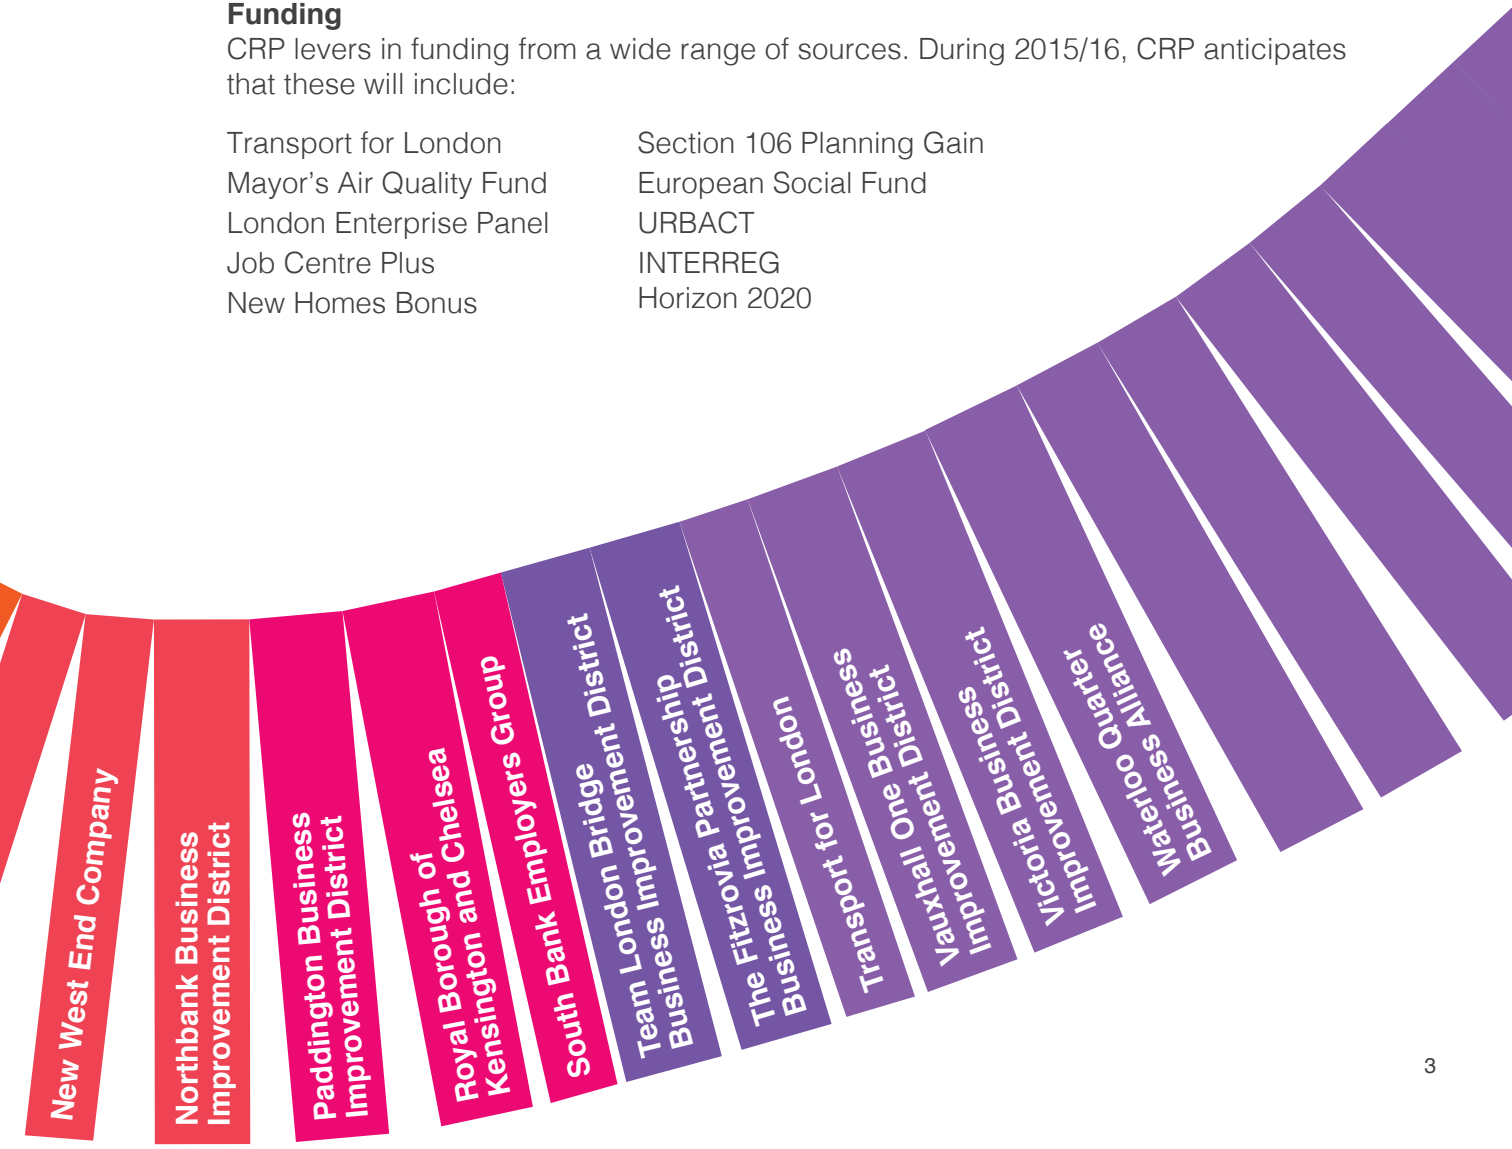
**Funding**
CRP levers in funding from a wide range of sources. During 2015/16, CRP anticipates that these will include:

Transport for London
Mayor's Air Quality Fund
London Enterprise Panel
Job Centre Plus
New Homes Bonus

Section 106 Planning Gain
European Social Fund
URBACT
INTERREG
Horizon 2020

New West End Company

Northbank Business Improvement District

Paddington Business Improvement District

Royal Borough of Kensington and Chelsea

South Bank Employers Group

South London Bridge

Team London Bridge Business Improvement District

The Fitzrovia Partnership Business Improvement District

Transport for London

Vauxhall One Business Improvement District

Victoria Business Improvement District

Waterloo Quarter Business Alliance

3